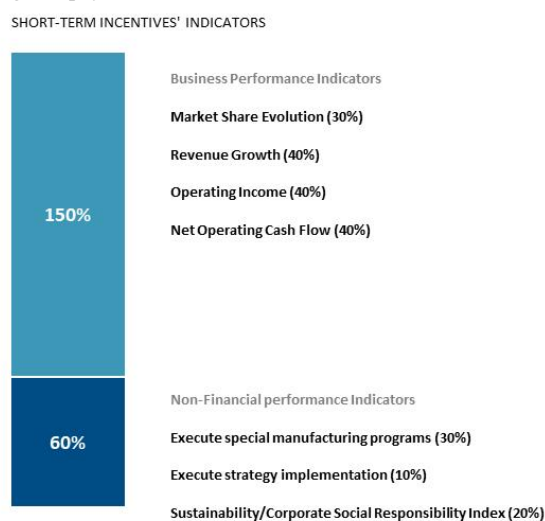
SHORT-TERM INCENTIVES' INDICATORS

150%

Business Performance Indicators

Market Share Evolution (30%)

Revenue Growth (40%)

Operating Income (40%)

Net Operating Cash Flow (40%)

60%

Non-Financial performance Indicators

Execute special manufacturing programs (30%)

Execute strategy implementation (10%)

Sustainability/Corporate Social Responsibility Index (20%)